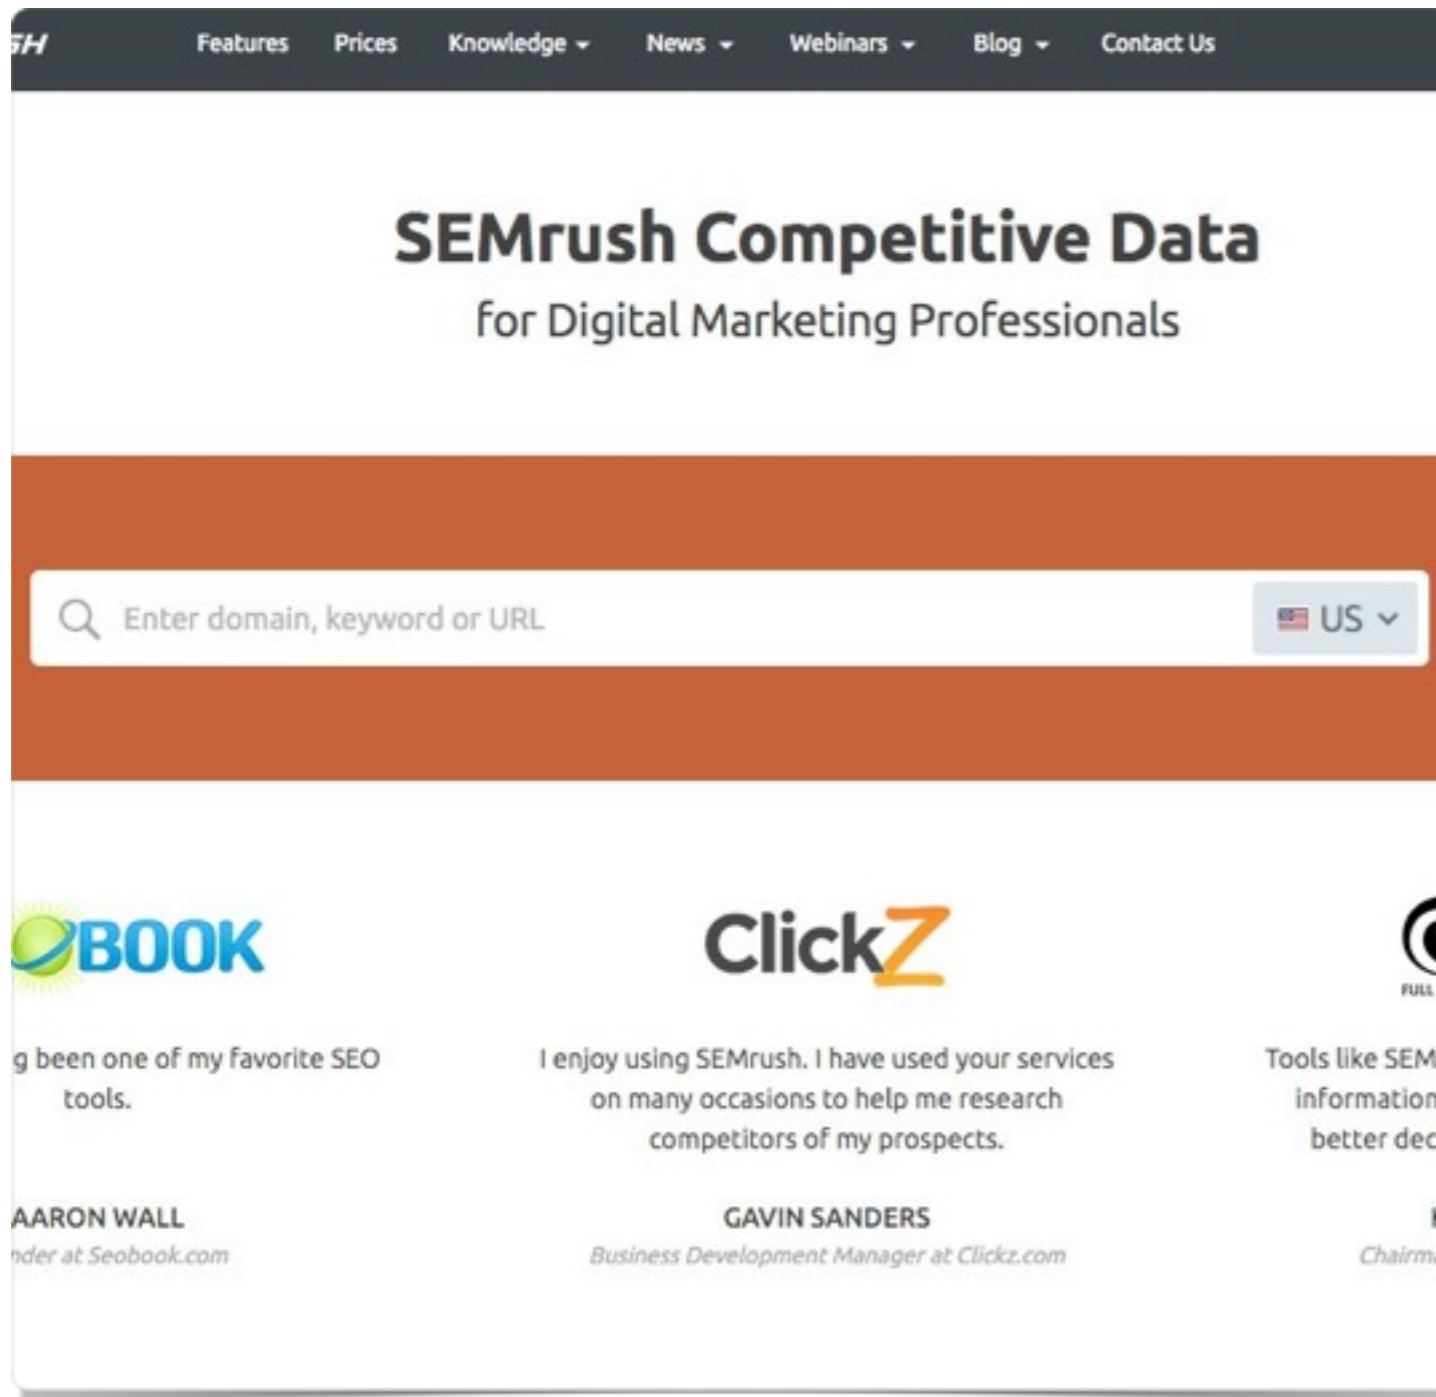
SH Features Prices Knowledge News Webinars Blog Contact Us

SEMrush Competitive Data

for Digital Marketing Professionals

Enter domain, keyword or URL

US

BOOK

g been one of my favorite SEO tools.

AARON WALL

nder at Seobook.com

ClickZ

I enjoy using SEMrush. I have used your services on many occasions to help me research competitors of my prospects.

GAVIN SANDERS

Business Development Manager at Clickz.com

FULL

Tools like SEM information better dec

Chairm